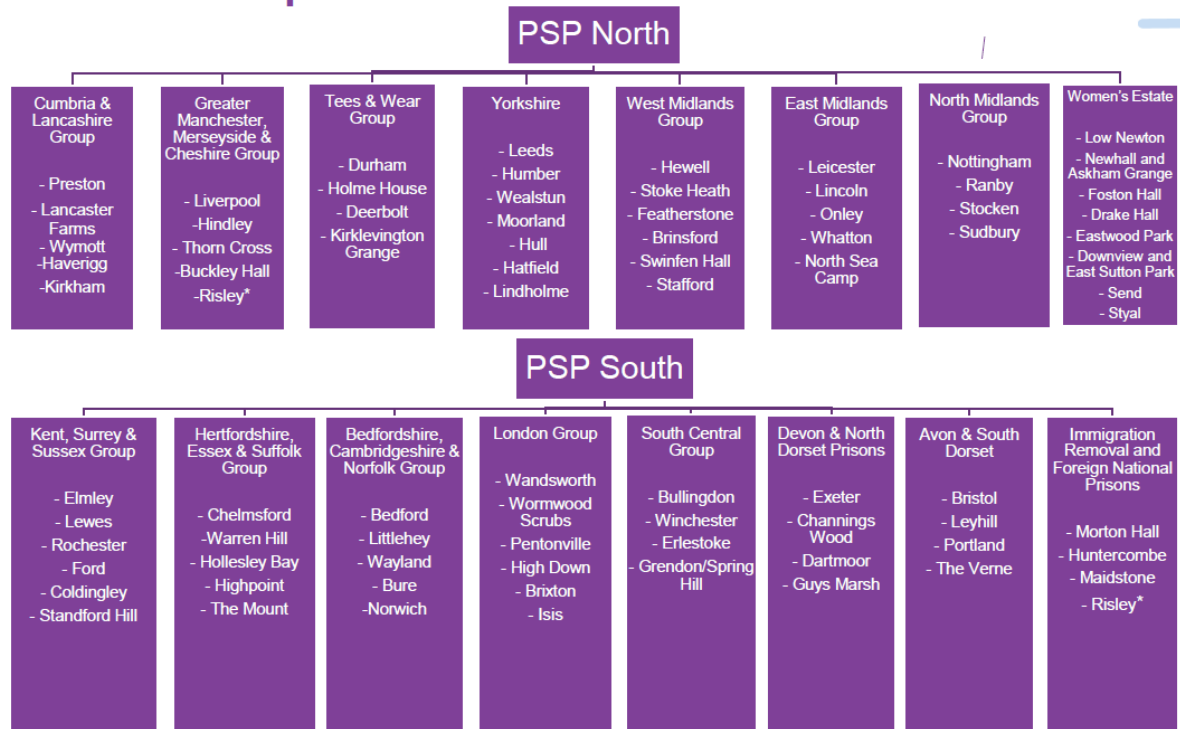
PSP North

Cumbria & Lancashire Group

- Preston
- Lancaster Farms
- Wymott
-Haverigg
-Kirkham

Greater Manchester, Merseyside & Cheshire Group

- Liverpool
-Hindley
- Thorn Cross
-Buckley Hall
-Risley*

Tees & Wear Group

- Durham
- Holme House
- Deerbolt
- Kirklevington Grange

Yorkshire

- Leeds
- Humber
- Wealstun
- Moorland
- Hull
- Hatfield
- Lindholme

West Midlands Group

- Hewell
- Stoke Heath
- Featherstone
- Brinsford
- Swinfen Hall
- Stafford

East Midlands Group

- Leicester
- Lincoln
- Onley
- Whatton
- North Sea Camp

North Midlands Group

- Nottingham
- Ranby
- Stocken
- Sudbury

Women's Estate

- Low Newton
- Newhall and Askham Grange
- Foston Hall
- Drake Hall
- Eastwood Park
- Downview and East Sutton Park
- Send
- Styal

PSP South

Kent, Surrey & Sussex Group

- Elmley
- Lewes
- Rochester
- Ford
- Coldingley
- Standford Hill

Hertfordshire, Essex & Suffolk Group

- Chelmsford
-Warren Hill
- Hollesley Bay
- Highpoint
- The Mount

Bedfordshire, Cambridgeshire & Norfolk Group

- Bedford
- Littlehey
- Wayland
- Bure
-Norwich

London Group

- Wandsworth
- Wormwood Scrubs
- Pentonville
- High Down
- Brixton
- Isis

South Central Group

- Bullingdon
- Winchester
- Erlestoke
- Grendon/Spring Hill

Devon & North Dorset Prisons

- Exeter
- Channings Wood
- Dartmoor
- Guys Marsh

Avon & South Dorset

- Bristol
- Leyhill
- Portland
- The Verne

Immigration Removal and Foreign National Prisons

- Morton Hall
- Huntercombe
- Maidstone
- Risley*